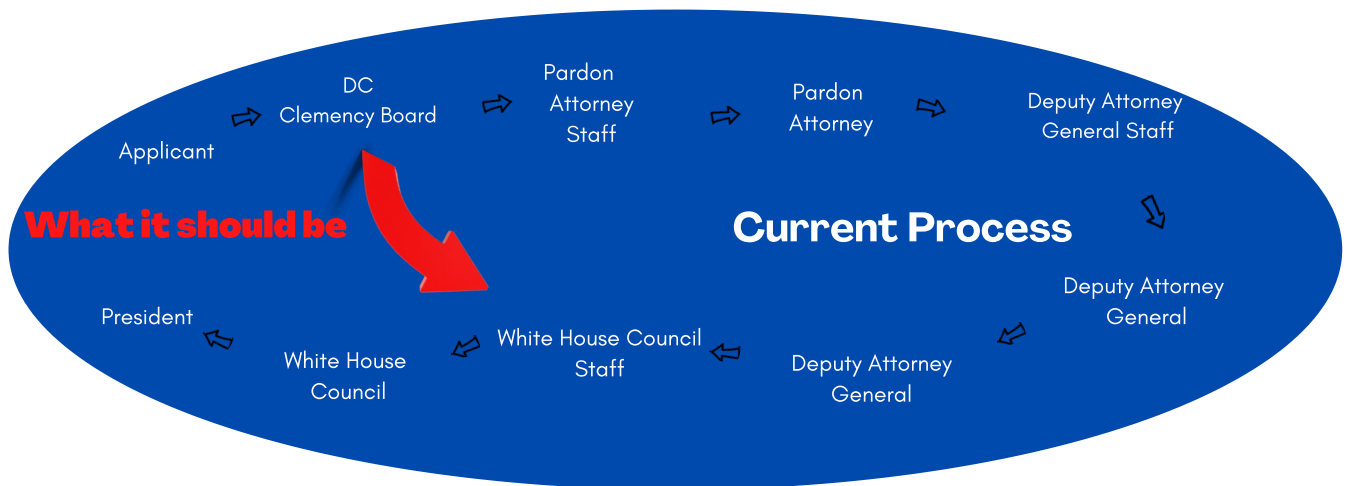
Applicant

DC
Clemency Board

Pardon
Attorney
Staff

Pardon
Attorney

Deputy Attorney
General Staff

What it should be

Current Process

Deputy Attorney
General

Deputy Attorney
General

White House Council
Staff

White House
Council

President